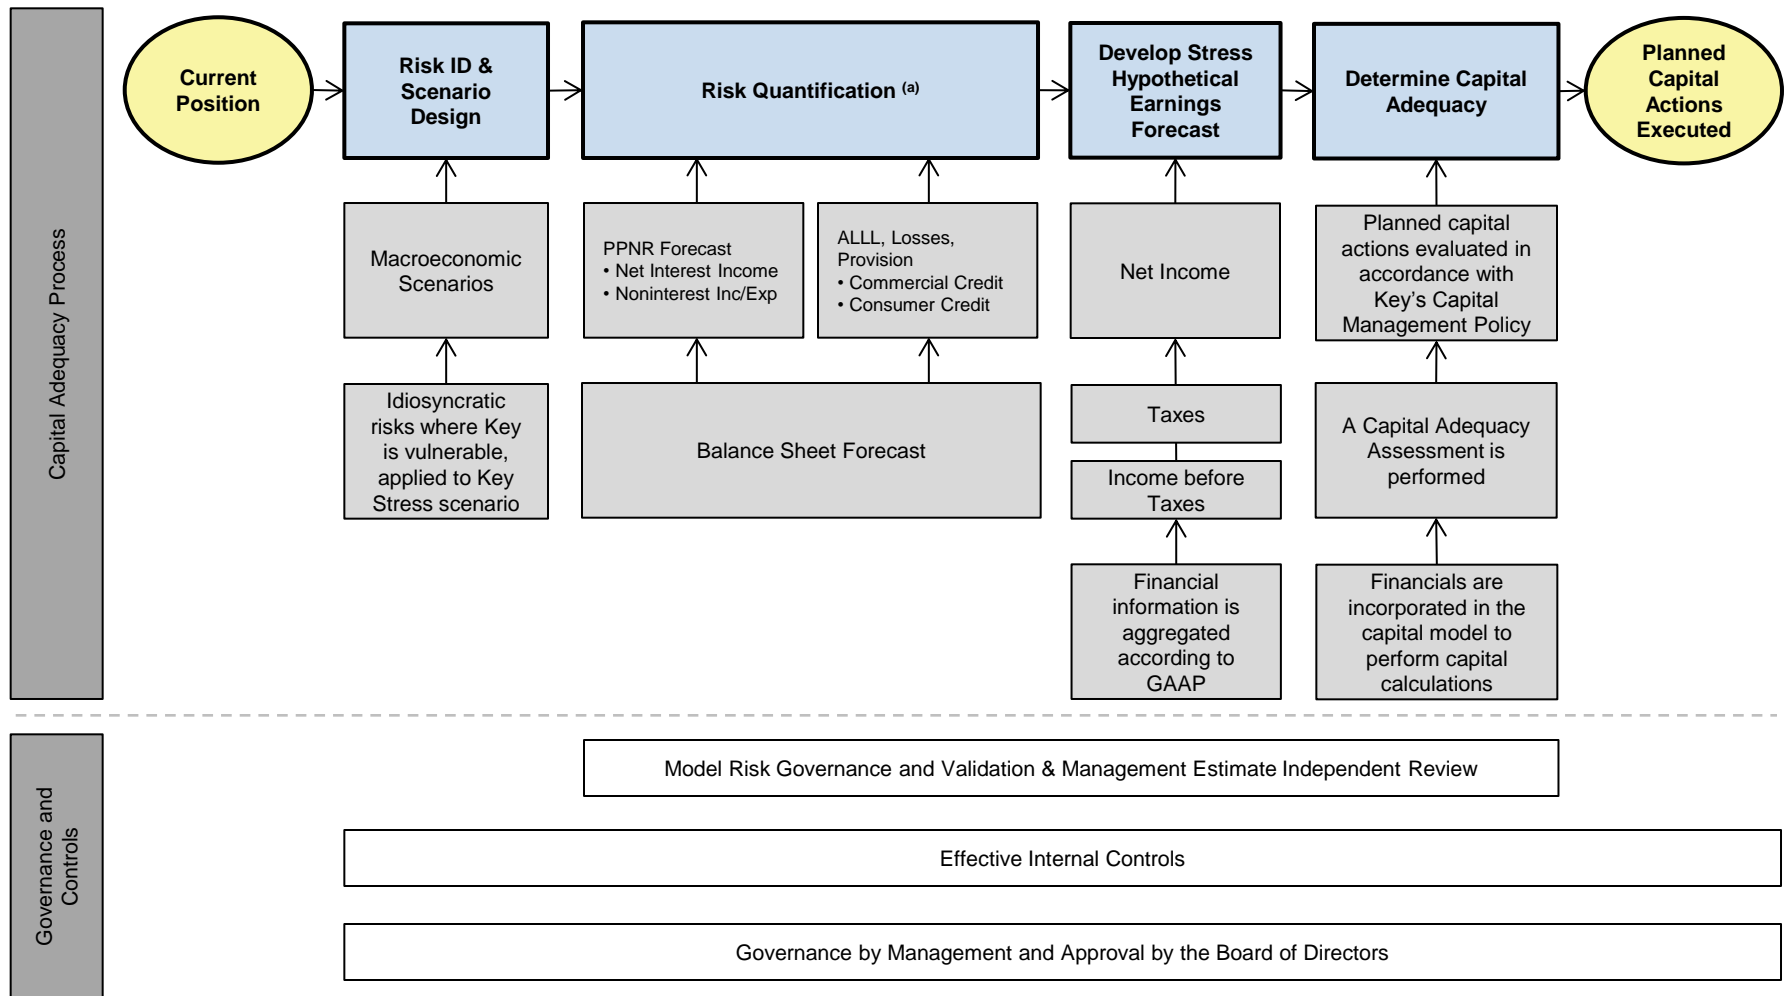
Capital Adequacy Process

Current Position

Risk ID & Scenario Design

Risk Quantification $^{(a)}$

Develop Stress Hypothetical Earnings Forecast

Determine Capital Adequacy

Planned Capital Actions Executed

Macroeconomic Scenarios

PPNR Forecast
• Net Interest Income
• Noninterest Inc/Exp

ALLL, Losses, Provision
• Commercial Credit
• Consumer Credit

Net Income

Planned capital actions evaluated in accordance with Key's Capital Management Policy

Idiosyncratic risks where Key is vulnerable, applied to Key Stress scenario

Balance Sheet Forecast

Taxes

Income before Taxes

A Capital Adequacy Assessment is performed

Financial information is aggregated according to GAAP

Financials are incorporated in the capital model to perform capital calculations

Governance and Controls

Model Risk Governance and Validation & Management Estimate Independent Review

Effective Internal Controls

Governance by Management and Approval by the Board of Directors